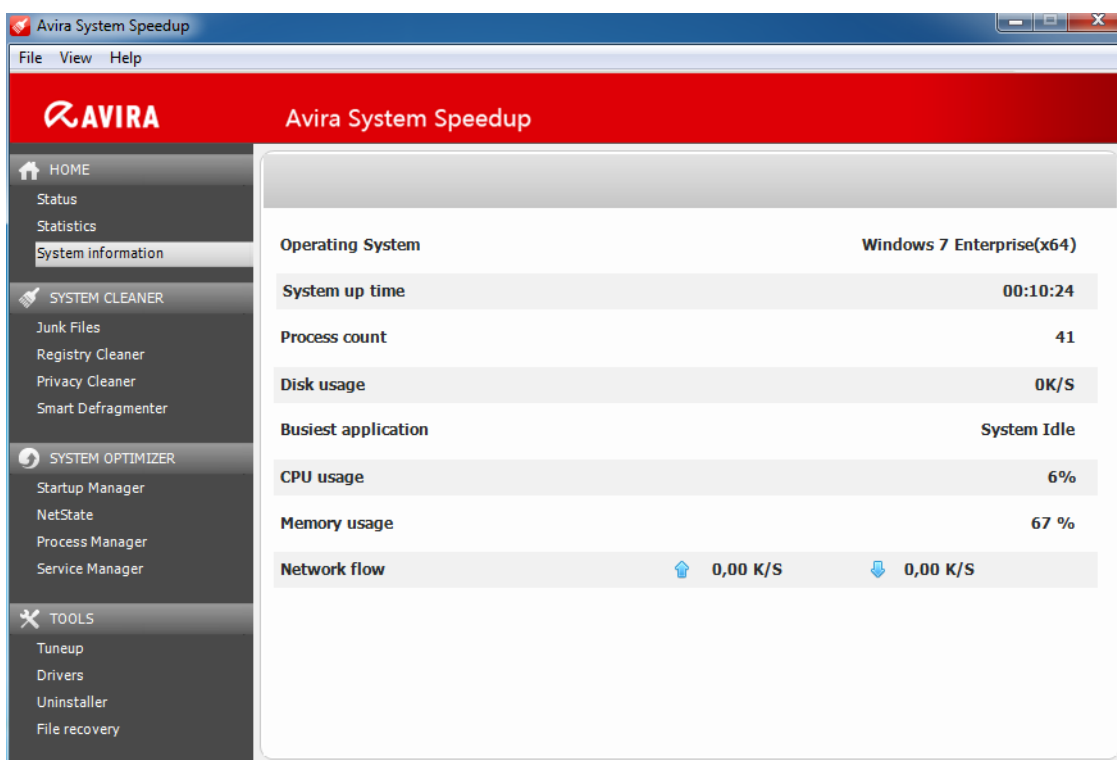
Avira System Speedup

File View Help

AVIRA

Avira System Speedup

HOME
Status
Statistics
System information

SYSTEM CLEANER
Junk Files
Registry Cleaner
Privacy Cleaner
Smart Defragmenter

SYSTEM OPTIMIZER
Startup Manager
NetState
Process Manager
Service Manager

TOOLS
Tuneup
Drivers
Uninstaller
File recovery

| | |
|---|---|
| Operating System | Windows 7 Enterprise(x64) |
| System up time | 00:10:24 |
| Process count | 41 |
| Disk usage | 0K/S |
| Busiest application | System Idle |
| CPU usage | 6% |
| Memory usage | 67 % |
| Network flow | 0,00 K/S 0,00 K/S |